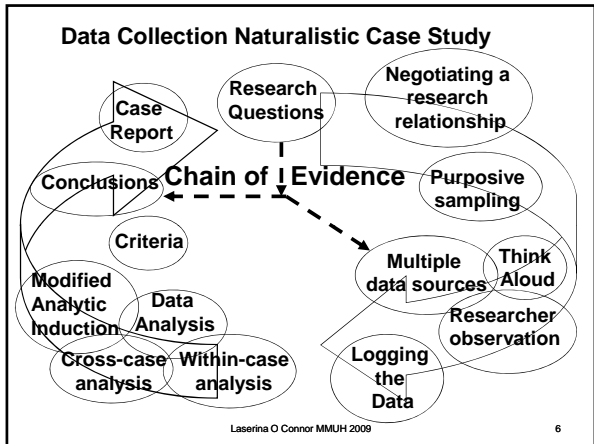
Data Collection Naturalistic Case Study

Case Report

Research Questions

Negotiating a research relationship

Conclusions

Chain of Evidence

Purposive sampling

Criteria

Multiple data sources

Think Aloud

Modified Analytic Induction

Data Analysis

Researcher observation

Cross-case analysis

Within-case analysis

Logging the Data

Laserina O Connor MMUH 2009

6